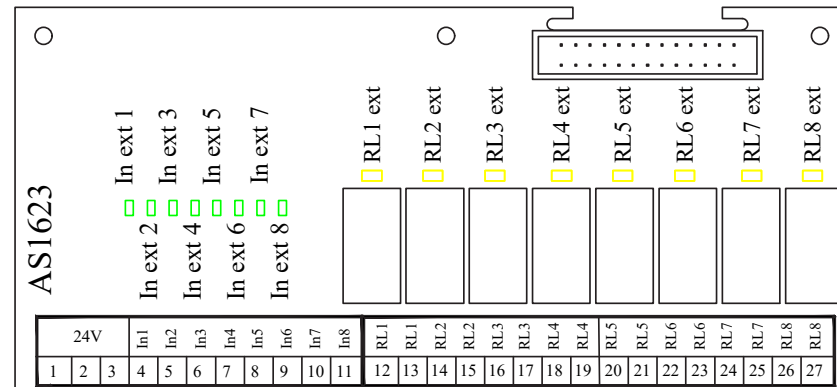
AS1623

In ext 1
In ext 3
In ext 5
In ext 7

In ext 2
In ext 4
In ext 6
In ext 8

RL1 ext
RL2 ext
RL3 ext
RL4 ext
RL5 ext
RL6 ext
RL7 ext
RL8 ext

| 24V | | | In1 | In2 | In3 | In4 | In5 | In6 | In7 | In8 | RL1 | RL1 | RL2 | RL2 | RL3 | RL3 | RL4 | RL4 | RL5 | RL5 | RL6 | RL6 | RL7 | RL7 | RL8 | RL8 |
|---|---|---|---|---|---|---|---|---|---|---|---|---|---|---|---|---|---|---|---|---|---|---|---|---|---|---|
| 1 | 2 | 3 | 4 | 5 | 6 | 7 | 8 | 9 | 10 | 11 | 12 | 13 | 14 | 15 | 16 | 17 | 18 | 19 | 20 | 21 | 22 | 23 | 24 | 25 | 26 | 27 |